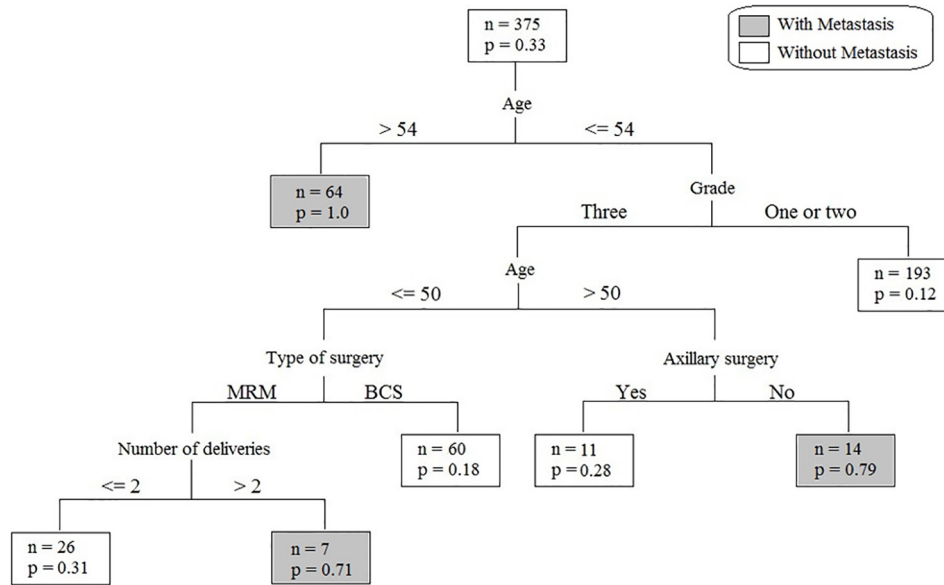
With Metastasis
Without Metastasis

n = 375
p = 0.33

Age

> 54

<= 54

n = 64
p = 1.0

Grade

Three

One or two

Age

n = 193
p = 0.12

<= 50

> 50

Type of surgery

Axillary surgery

MRM

BCS

Yes

No

Number of deliveries

n = 60
p = 0.18

n = 11
p = 0.28

n = 14
p = 0.79

<= 2

> 2

n = 26
p = 0.31

n = 7
p = 0.71